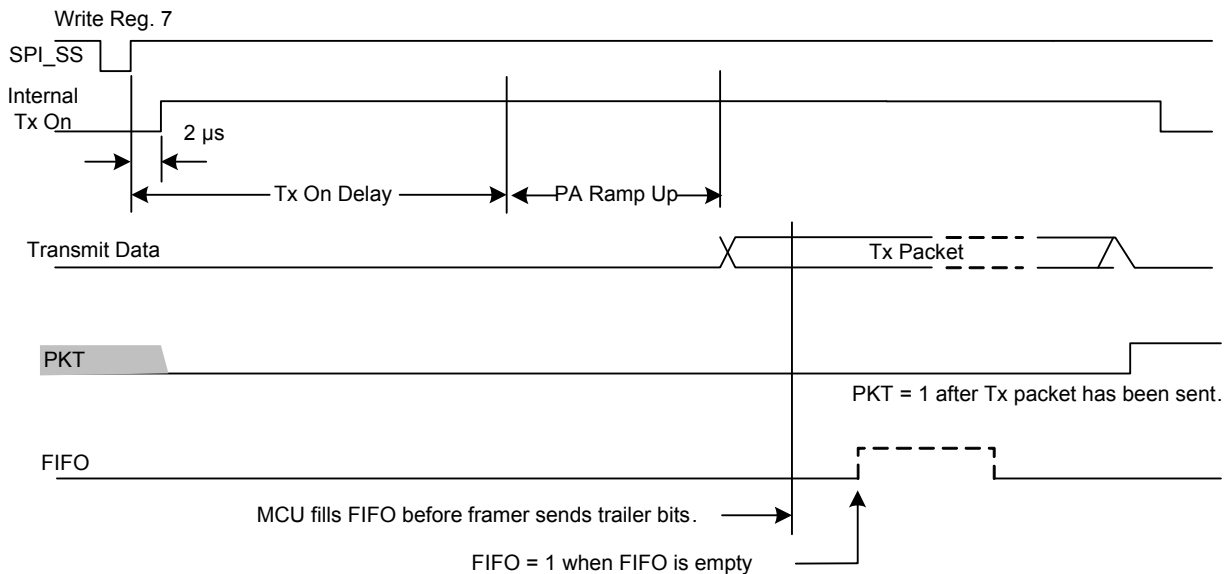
Write Reg. 7

SPI_SS

Internal Tx On

2 µs

Tx On Delay

PA Ramp Up

Transmit Data

Tx Packet

PKT

PKT = 1 after Tx packet has been sent.

FIFO

MCU fills FIFO before framer sends trailer bits.

FIFO = 1 when FIFO is empty